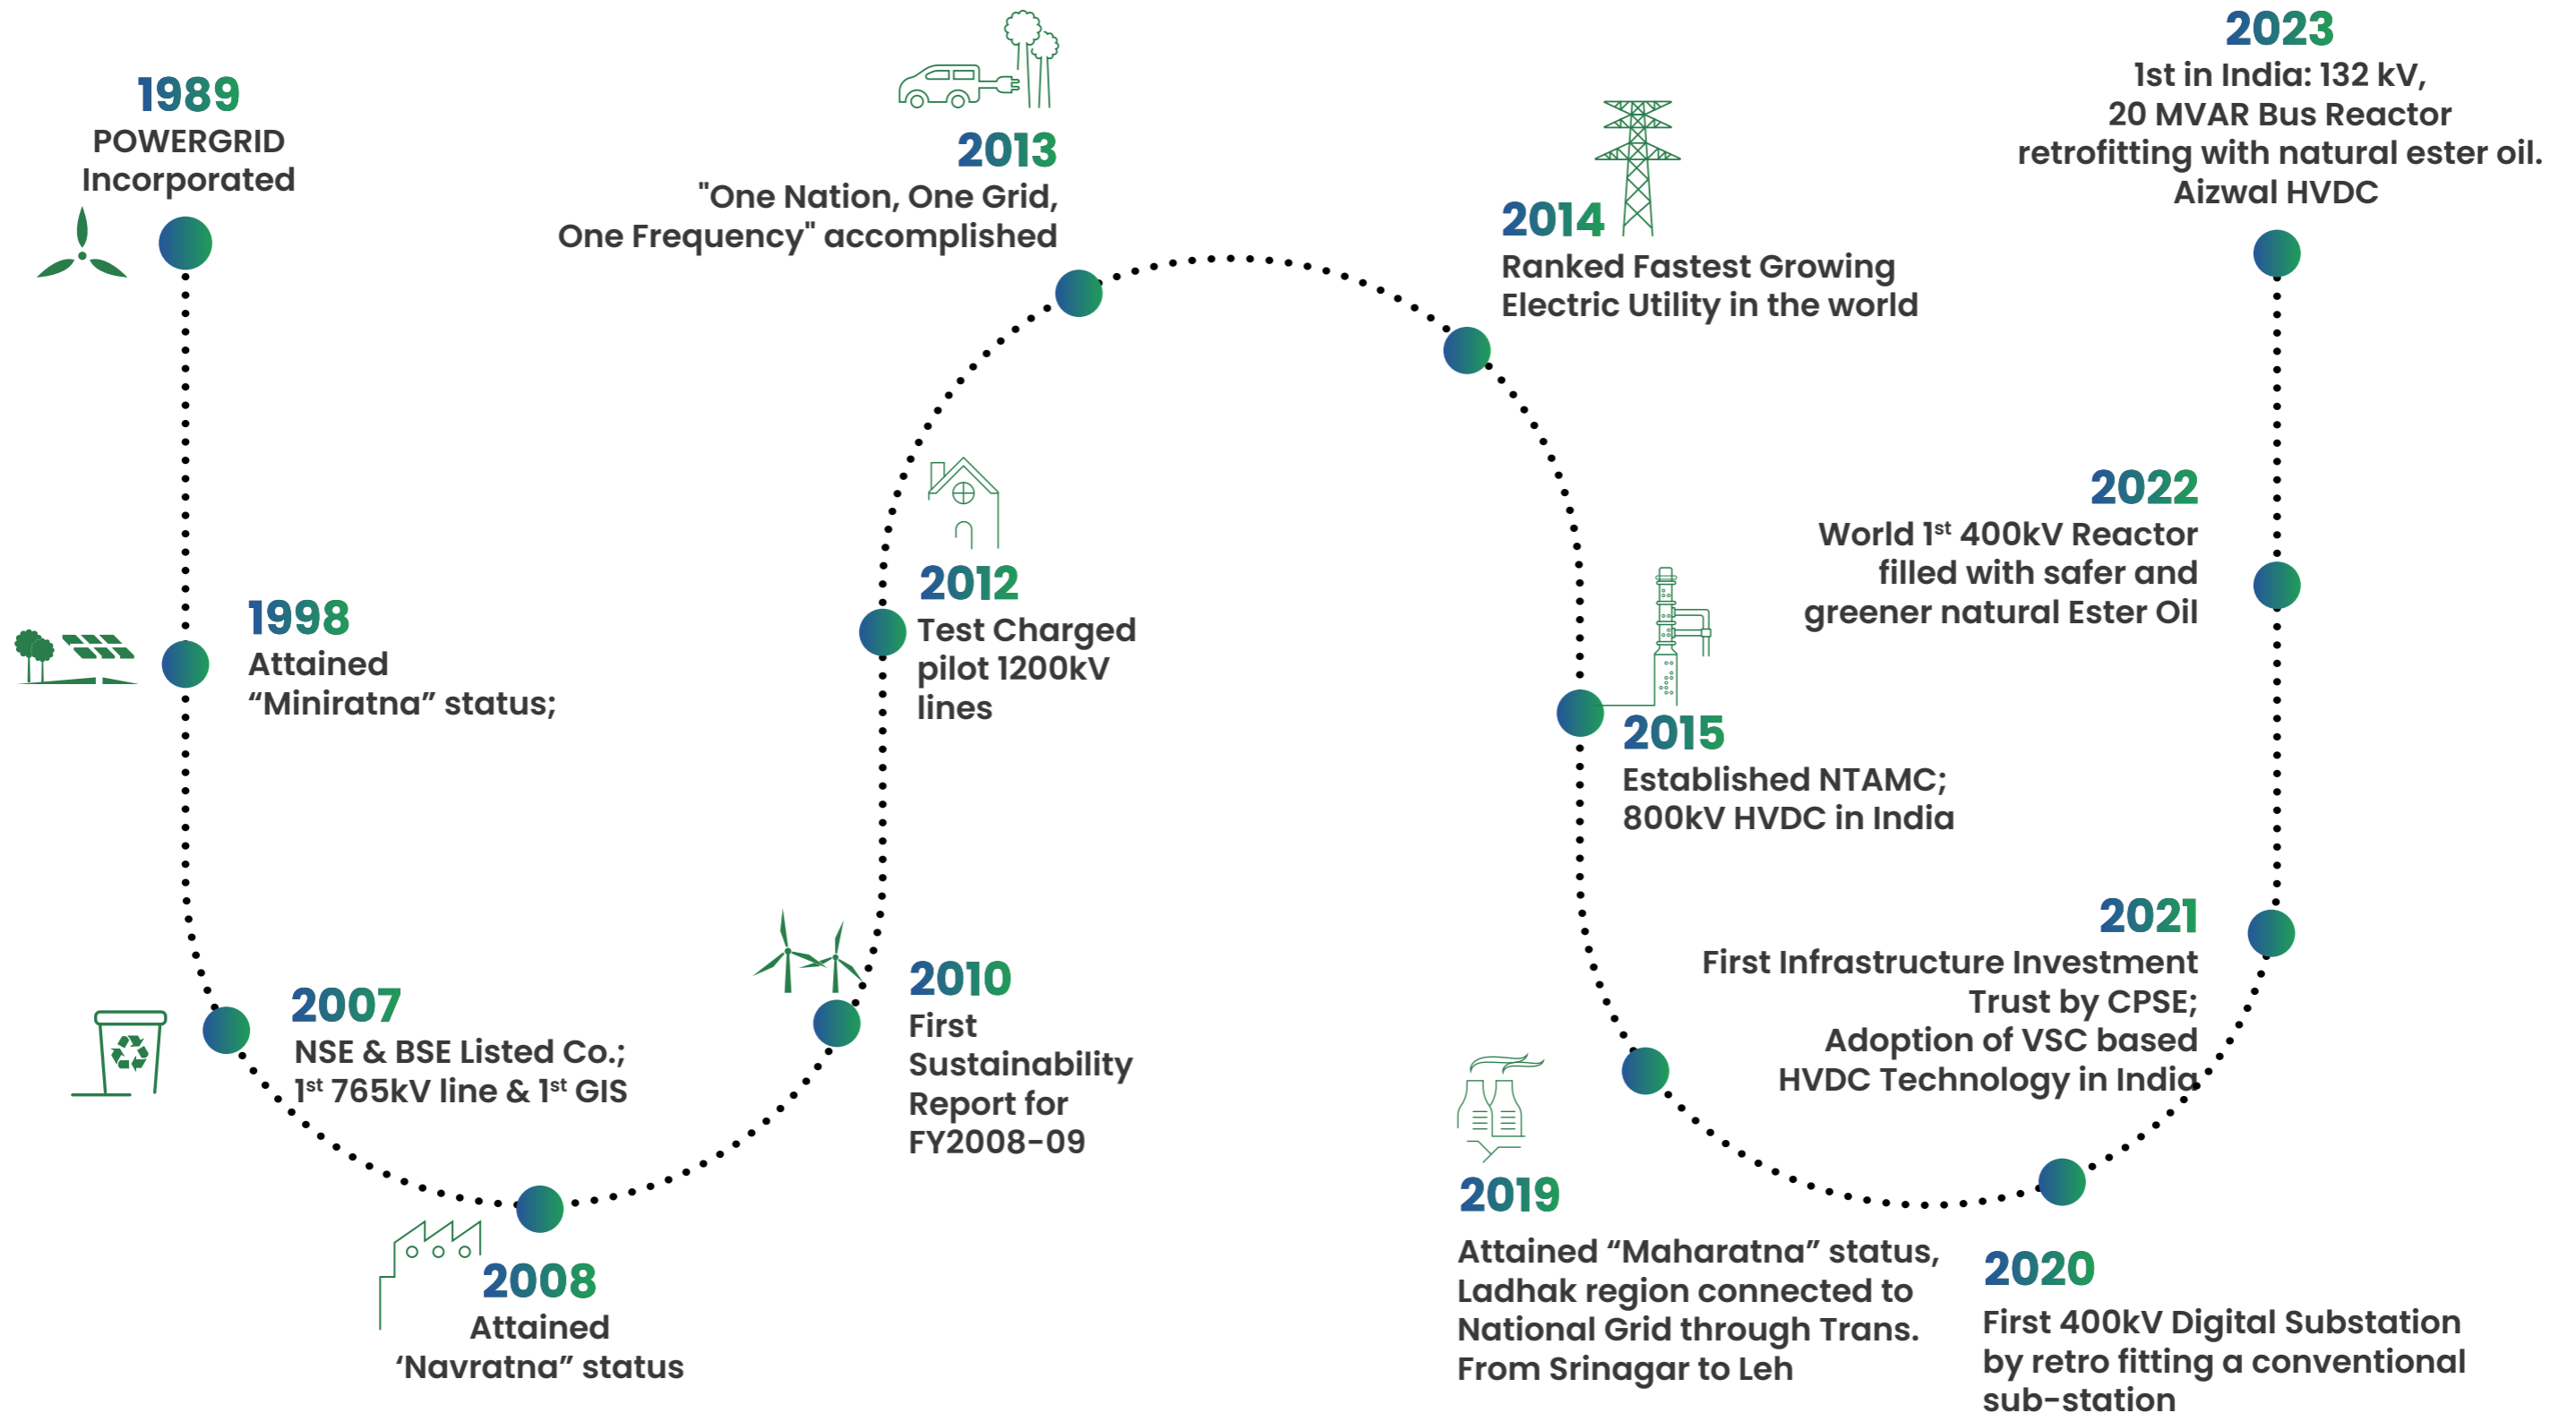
1989
POWERGRID Incorporated

1998
Attained "Miniratna" status;

2007
NSE & BSE Listed Co.;
1$^{st}$ 765kV line & 1$^{st}$ GIS

2008
Attained 'Navratna" status

2010
First Sustainability Report for FY2008-09

2012
Test Charged pilot 1200kV lines

2013
"One Nation, One Grid, One Frequency" accomplished

2014
Ranked Fastest Growing Electric Utility in the world

2015
Established NTAMC;
800kV HVDC in India

2019
Attained "Maharatna" status, Ladhak region connected to National Grid through Trans. From Srinagar to Leh

2020
First 400kV Digital Substation by retro fitting a conventional sub-station

2021
First Infrastructure Investment Trust by CPSE;
Adoption of VSC based HVDC Technology in India

2022
World 1$^{st}$ 400kV Reactor filled with safer and greener natural Ester Oil

2023
1st in India: 132 kV, 20 MVAR Bus Reactor retrofitting with natural ester oil. Aizwal HVDC